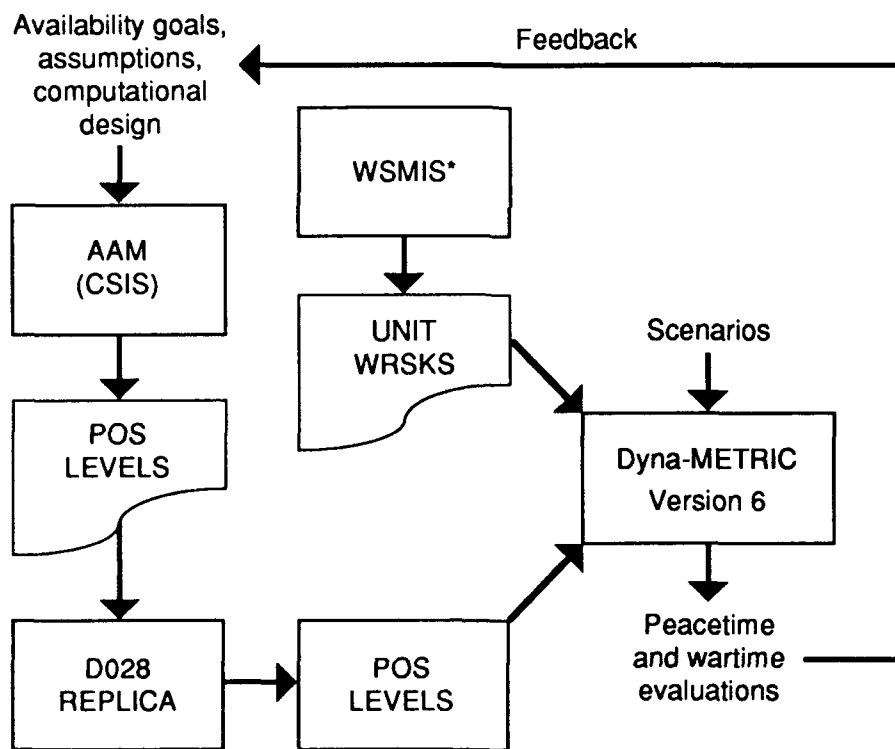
Availability goals, assumptions, computational design

Feedback

WSMIS*

AAM (CSIS)

UNIT WRSKS

Scenarios

POS LEVELS

Dyna-METRIC Version 6

Peacetime and wartime evaluations

D028 REPLICA

POS LEVELS